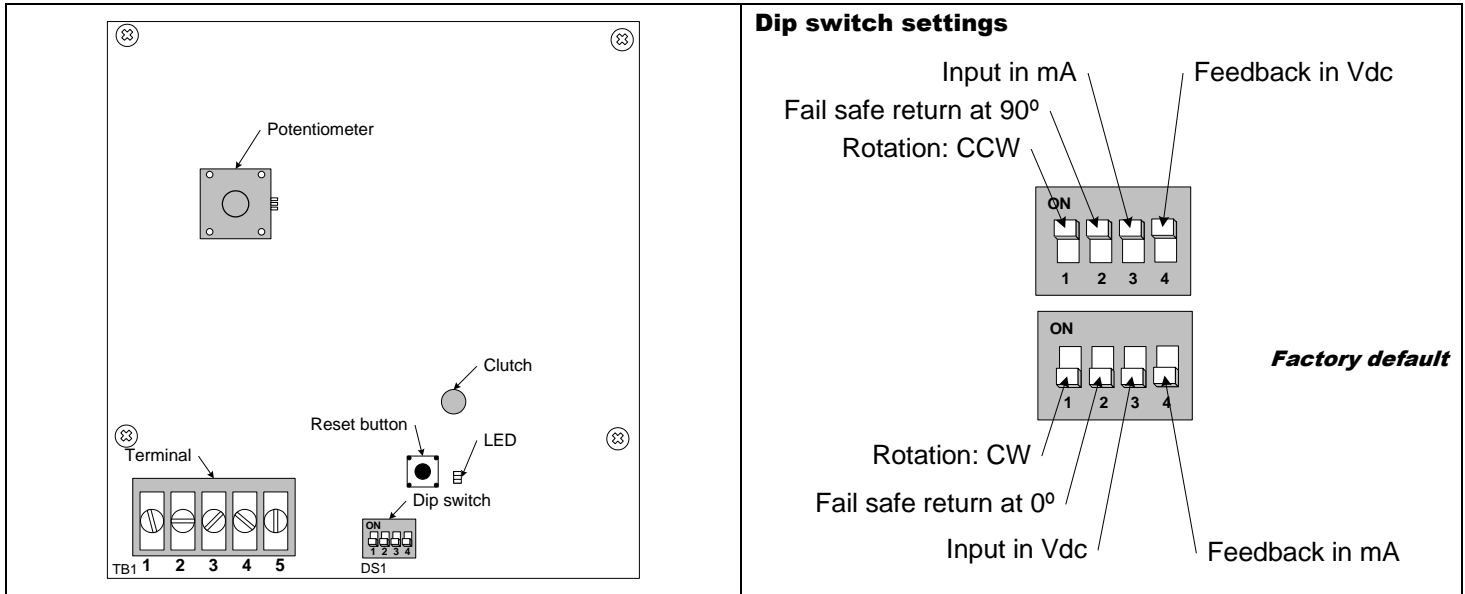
Potentiometer

Clutch

Reset button

LED

Terminal

Dip switch

ON
1 2 3 4

TB1 1 2 3 4 5

DS1

Dip switch settings

Input in mA

Feedback in Vdc

Fail safe return at 90º

Rotation: CCW

ON
1 2 3 4

ON
1 2 3 4

Factory default

Rotation: CW

Fail safe return at 0º

Input in Vdc

Feedback in mA